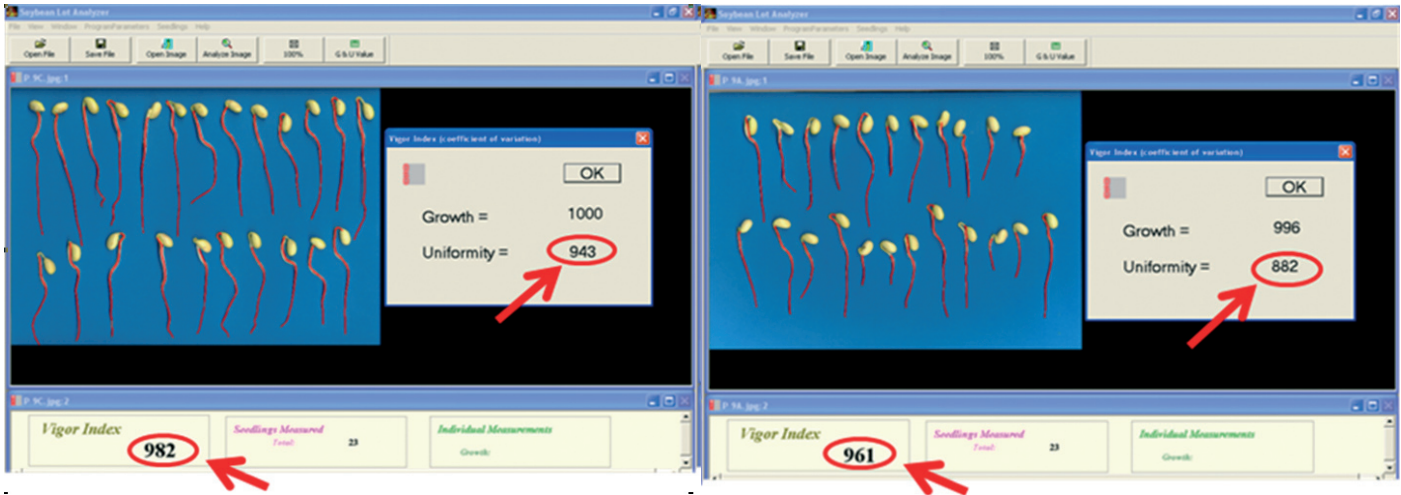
Soybean Lot Analyzer
File View Window ProgramParameters Seedlings Help
Open File Save File Open Image Analyze Image 100% G & U Value
P 9C.jpg:1
Vigor Index (coefficient of variation)
OK
Growth = 1000
Uniformity = 943
P 9C.jpg:2
Vigor Index
982
Seedlings Measured
Total: 23
Individual Measurements
Growth:

Soybean Lot Analyzer
File View Window ProgramParameters Seedlings Help
Open File Save File Open Image Analyze Image 100% G & U Value
P 9A.jpg:1
Vigor Index (coefficient of variation)
OK
Growth = 996
Uniformity = 882
P 9A.jpg:2
Vigor Index
961
Seedlings Measured
Total: 23
Individual Measurements
Growth: